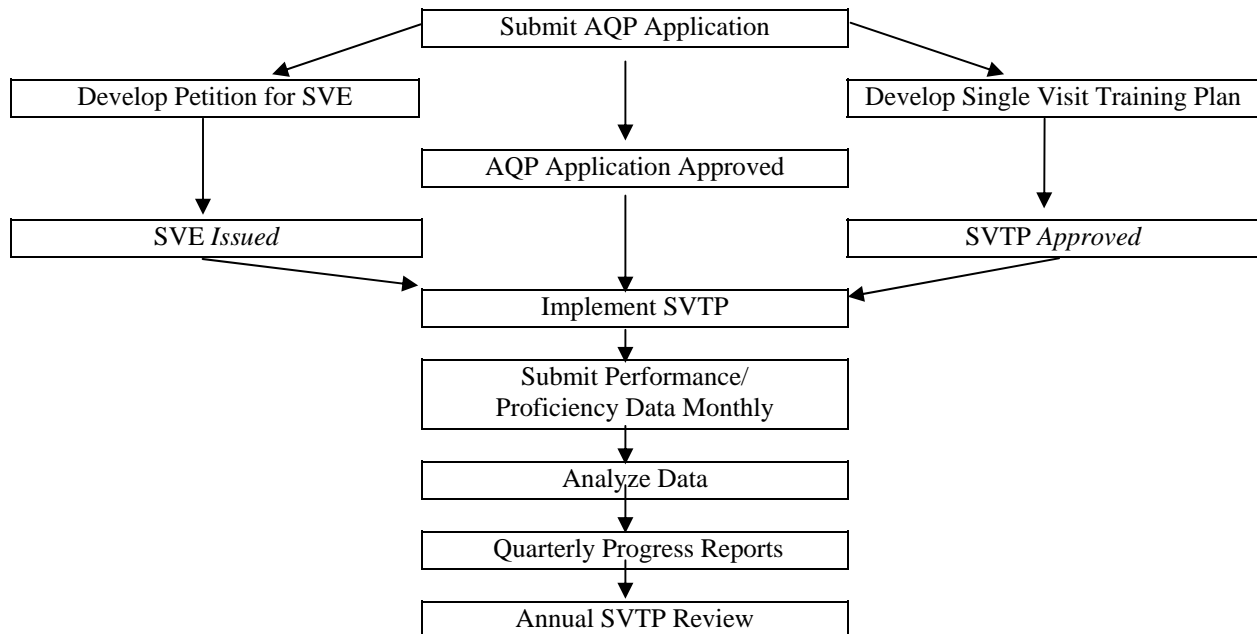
Submit AQP Application

Develop Petition for SVE

AQP Application Approved

Develop Single Visit Training Plan

SVE *Issued*

SVTP *Approved*

Implement SVTP

Submit Performance/ Proficiency Data Monthly

Analyze Data

Quarterly Progress Reports

Annual SVTP Review